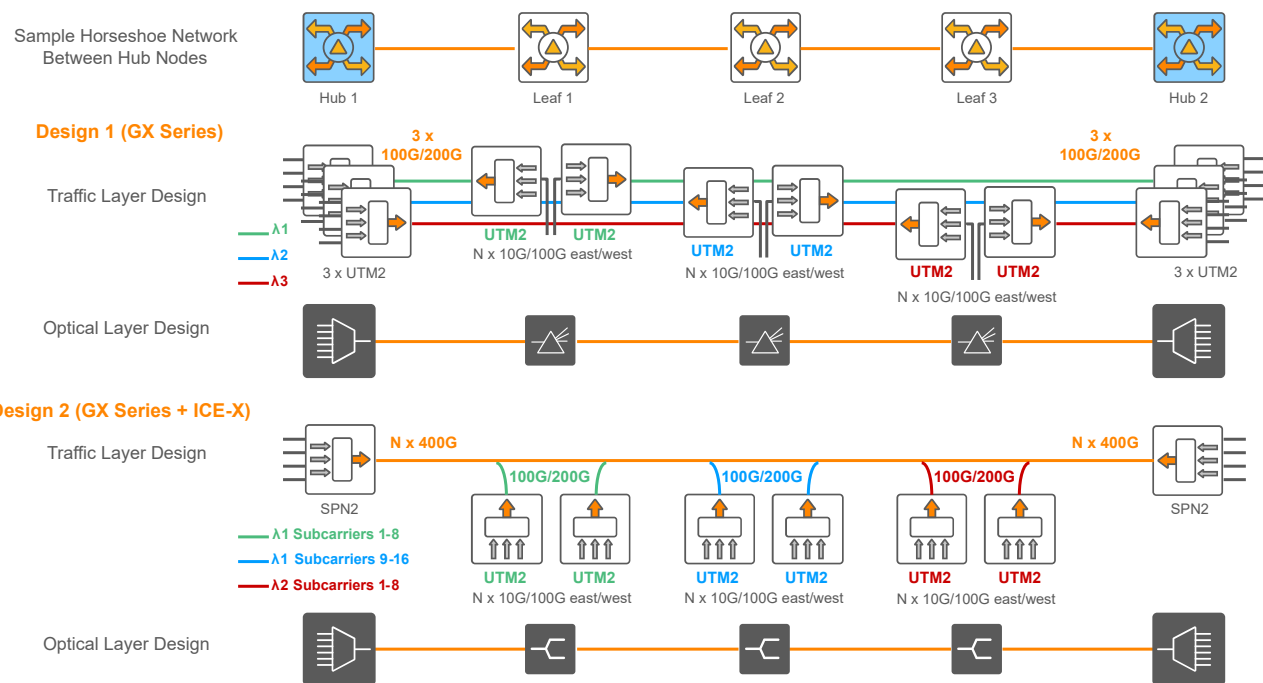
Sample Horseshoe Network Between Hub Nodes

Hub 1

Leaf 1

Leaf 2

Leaf 3

Hub 2

Design 1 (GX Series)

Traffic Layer Design

3 x 100G/200G

3 x 100G/200G

λ1

λ2

λ3

3 x UTM2

UTM2 UTM2
N x 10G/100G east/west

UTM2 UTM2
N x 10G/100G east/west

UTM2 UTM2
N x 10G/100G east/west

3 x UTM2

Optical Layer Design

esign 2 (GX Series + ICE-X)

Traffic Layer Design

N x 400G

N x 400G

SPN2

100G/200G

100G/200G

100G/200G

SPN2

λ1 Subcarriers 1-8

λ1 Subcarriers 9-16

λ2 Subcarriers 1-8

UTM2 UTM2
N x 10G/100G east/west

UTM2 UTM2
N x 10G/100G east/west

UTM2 UTM2
N x 10G/100G east/west

Optical Layer Design